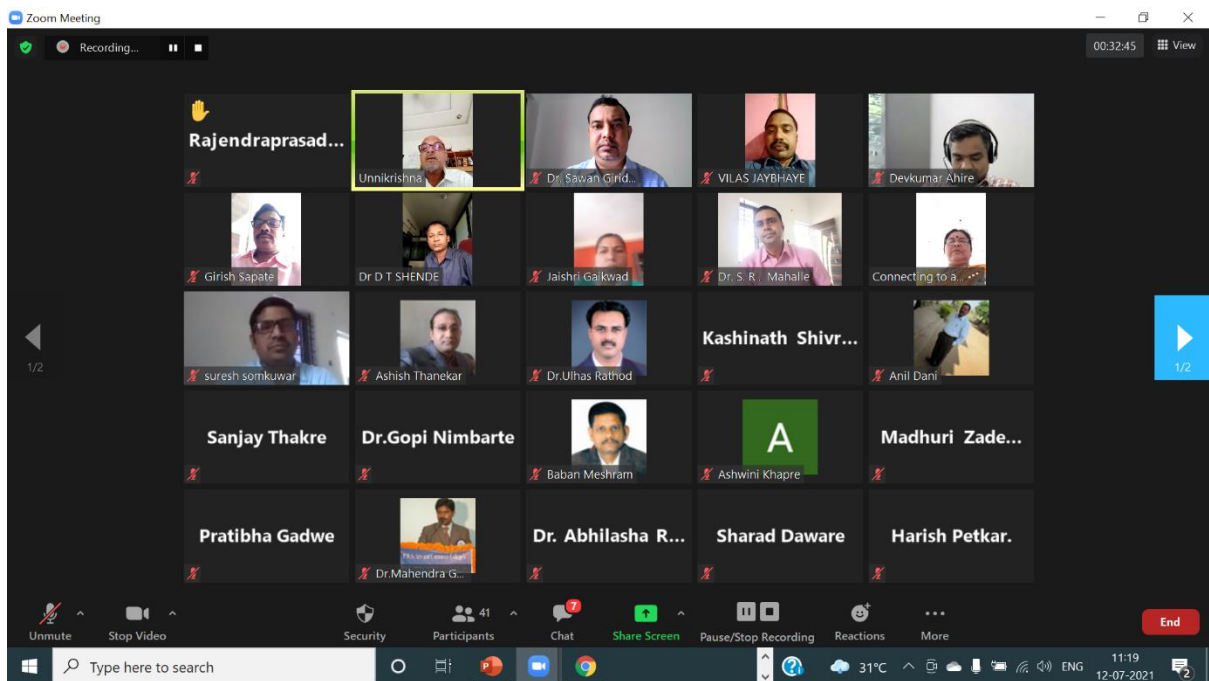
Zoom Meeting

Recording...

00:32:45

View

Rajendraprasad...

Unnikrishna

Dr. Sawan Girid...

VILAS JAYBHAYE

Devkumar Ahire

Girish Sapate

Dr D T SHENDE

Jaishri Gaikwad

Dr. S. R. Mahalle

Connecting to a...

1/2

suresh somkuwar

Ashish Thanekar

Dr.Ulhas Rathod

Kashinath Shivr...

Anil Dani

1/2

Sanjay Thakre

Dr.Gopi Nimbarte

Baban Meshram

A

Ashwini Khapre

Madhuri Zade...

Pratibha Gadwe

Dr.Mahendra G...

Dr. Abhilasha R...

Sharad Daware

Harish Petkar.

Unmute

Stop Video

Security

41

Participants

7

Chat

Share Screen

Pause/Stop Recording

Reactions

More

End

Type here to search

31°C

ENG

11:19

12-07-2021

2